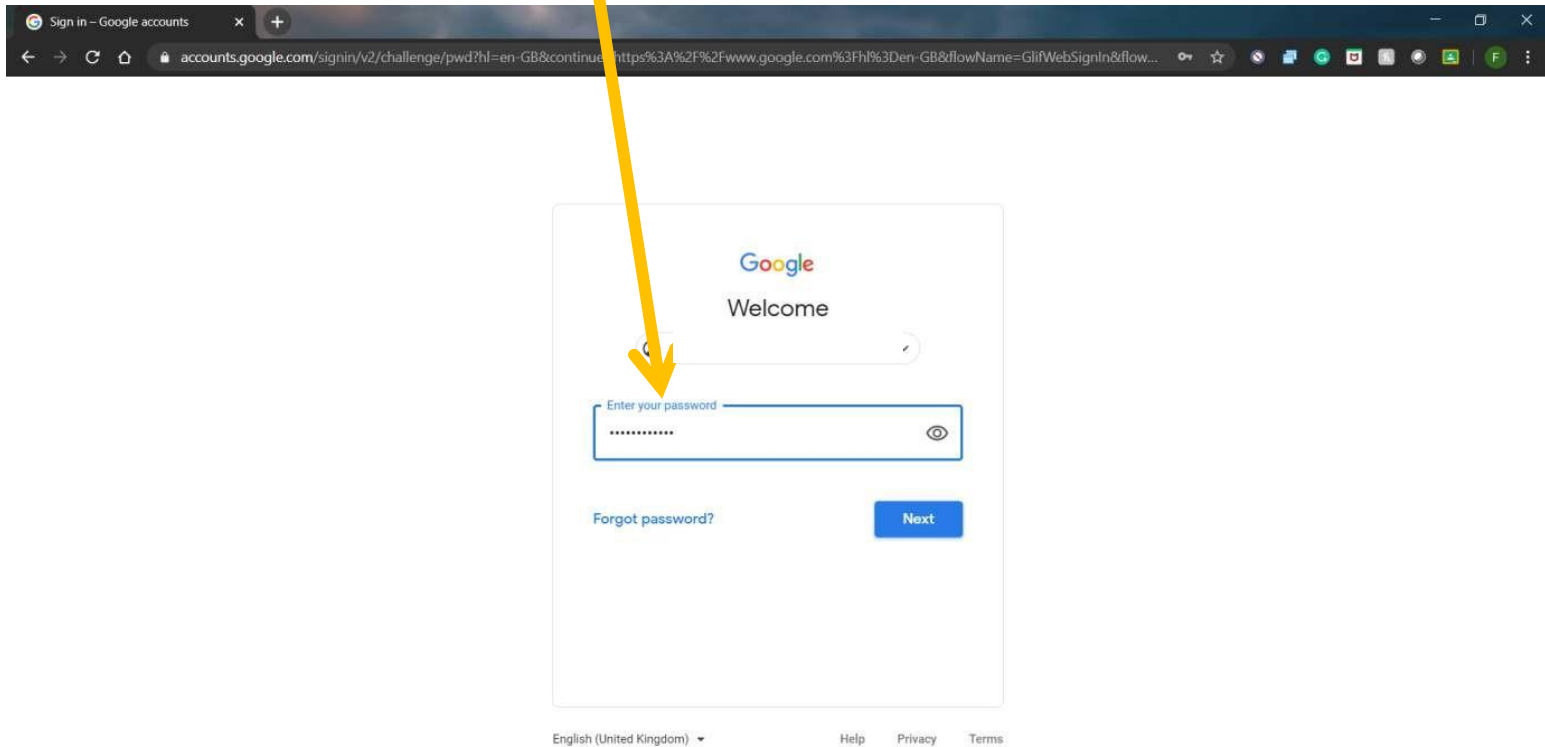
Sign in – Google accounts

accounts.google.com/signin/v2/challenge/pwd?hl=en-GB&continue=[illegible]ttps%3A%2F%2Fwww.google.com%3Fhl%3Den-GB&flowName=GlifWebSignIn&flow...

F

Google

Welcome

Enter your password

•••••••••••••

Forgot password?

Next

English (United Kingdom)

Help Privacy Terms